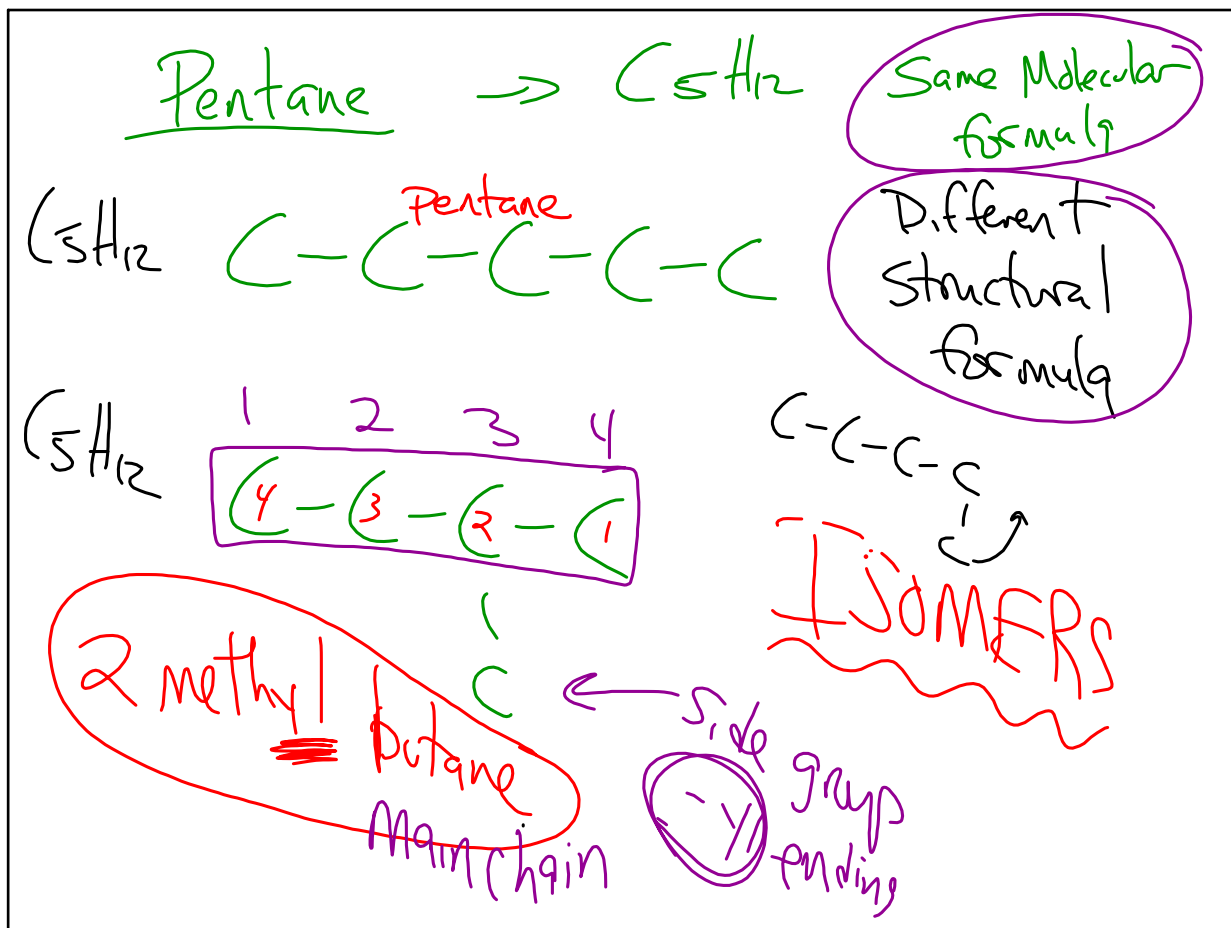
Pentane -> $C_5H_{12}$ Same Molecular formula

Pentane
$C_5H_{12}$ C–C–C–C–C Different structural formula

1 2 3 4
$C_5H_{12}$ C4 – C3 – C2 – C1
|
C

C–C–C–C

ISOMERS

2 methyl butane

Main chain

side group

-yl ending